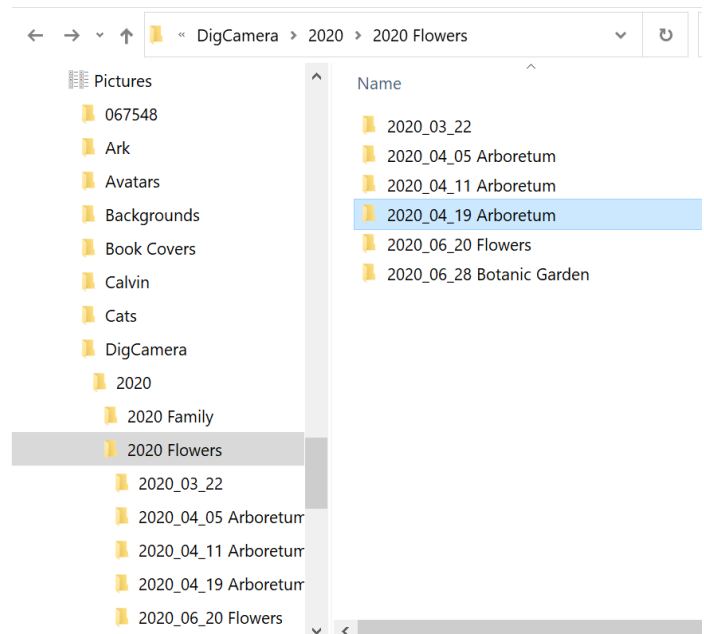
« DigCamera > 2020 > 2020 Flowers

Pictures
067548
Ark
Avatars
Backgrounds
Book Covers
Calvin
Cats
DigCamera
2020
2020 Family
2020 Flowers
2020_03_22
2020_04_05 Arboretum
2020_04_11 Arboretum
2020_04_19 Arboretum
2020_06_20 Flowers

Name
2020_03_22
2020_04_05 Arboretum
2020_04_11 Arboretum
2020_04_19 Arboretum
2020_06_20 Flowers
2020_06_28 Botanic Garden